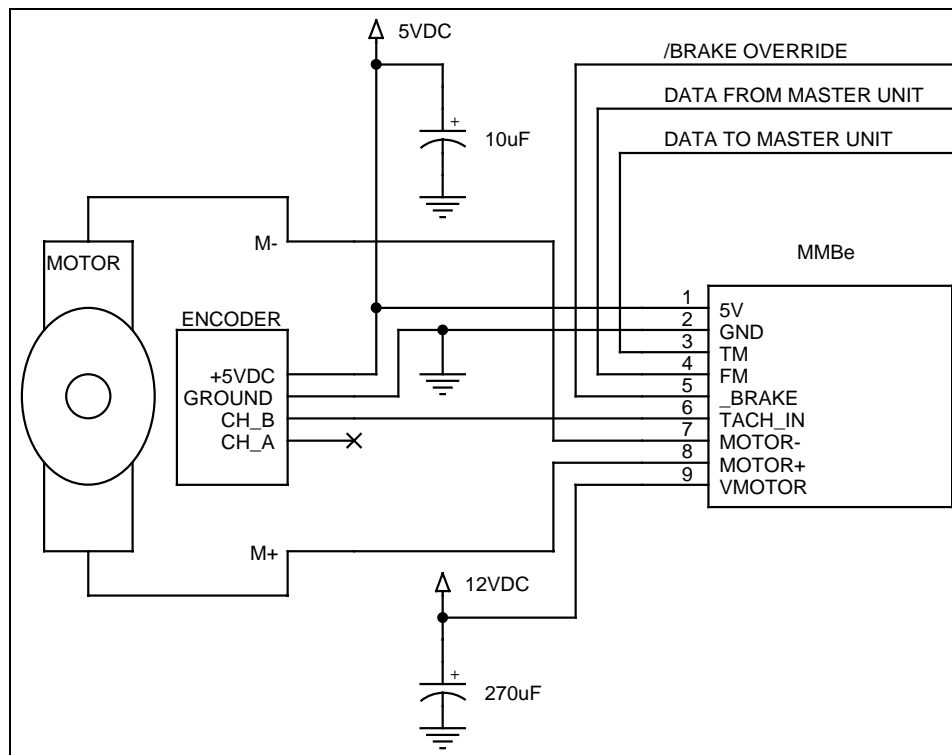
5VDC

+

10uF

/BRAKE OVERRIDE

DATA FROM MASTER UNIT

DATA TO MASTER UNIT

M-

MOTOR

MMBe

ENCODER

+5VDC
GROUND
CH_B
CH_A

1
2
3
4
5
6
7
8
9

5V
GND
TM
FM
_BRAKE
TACH_IN
MOTOR-
MOTOR+
VMOTOR

M+

12VDC

+

270uF